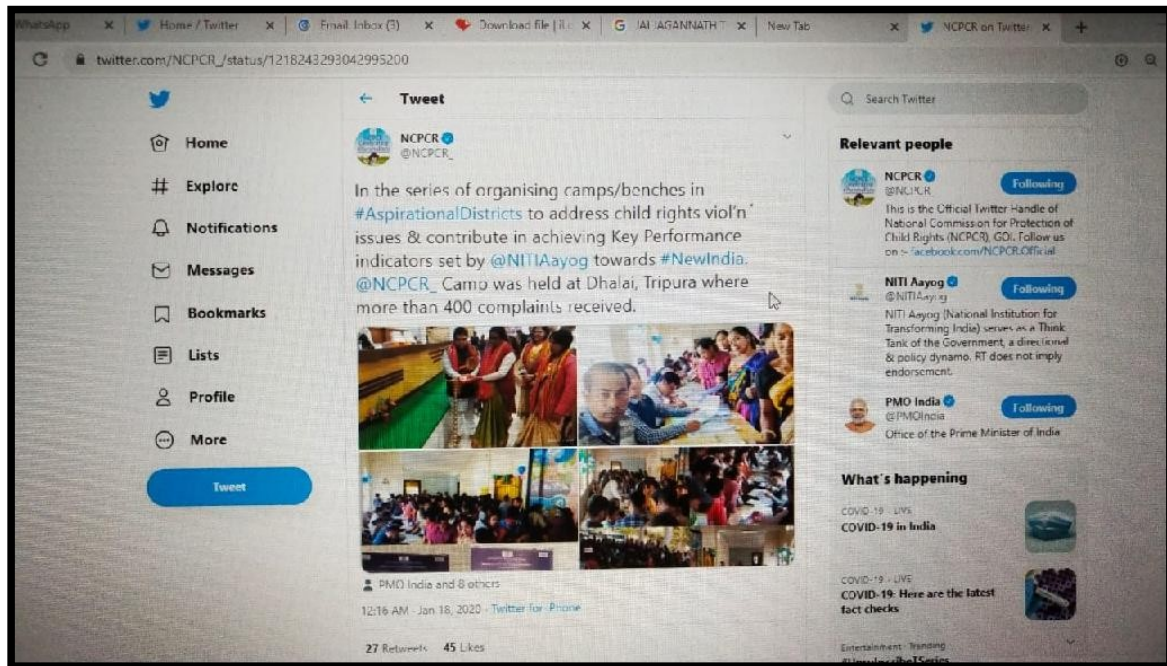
WhatsApp | Home / Twitter | Email Inbox (3) | Download file | JAGANNATH | New Tab | NCPCR on Twitter

twitter.com/NCPCR_/status/1218243293042995200

Home
Explore
Notifications
Messages
Bookmarks
Lists
Profile
More
Tweet

Tweet

NCPCR
@NCPCR_

In the series of organising camps/benches in #AspirationalDistricts to address child rights viol'n issues & contribute in achieving Key Performance indicators set by @NITIAayog towards #NewIndia. @NCPCR_ Camp was held at Dhalai, Tripura where more than 400 complaints received.

PMO India and 8 others

12:16 AM · Jan 18, 2020 · Twitter for iPhone

27 Retweets 45 Likes

Search Twitter

Relevant people

NCPCR
@NCPCR_
Following
This is the Official Twitter Handle of National Commission for Protection of Child Rights (NCPCR), GOI. Follow us on :- facebook.com/NCPCR.Official

NITI Aayog
@NITIAayog
Following
NITI Aayog (National Institution for Transforming India) serves as a Think Tank of the Government, a directional & policy dynamo. RT does not imply endorsement.

PMO India
@PMOIndia
Following
Office of the Prime Minister of India

What's happening

COVID-19 · LIVE
COVID-19 in India

COVID-19 · LIVE
COVID-19: Here are the latest fact checks

Entertainment · Trending
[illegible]